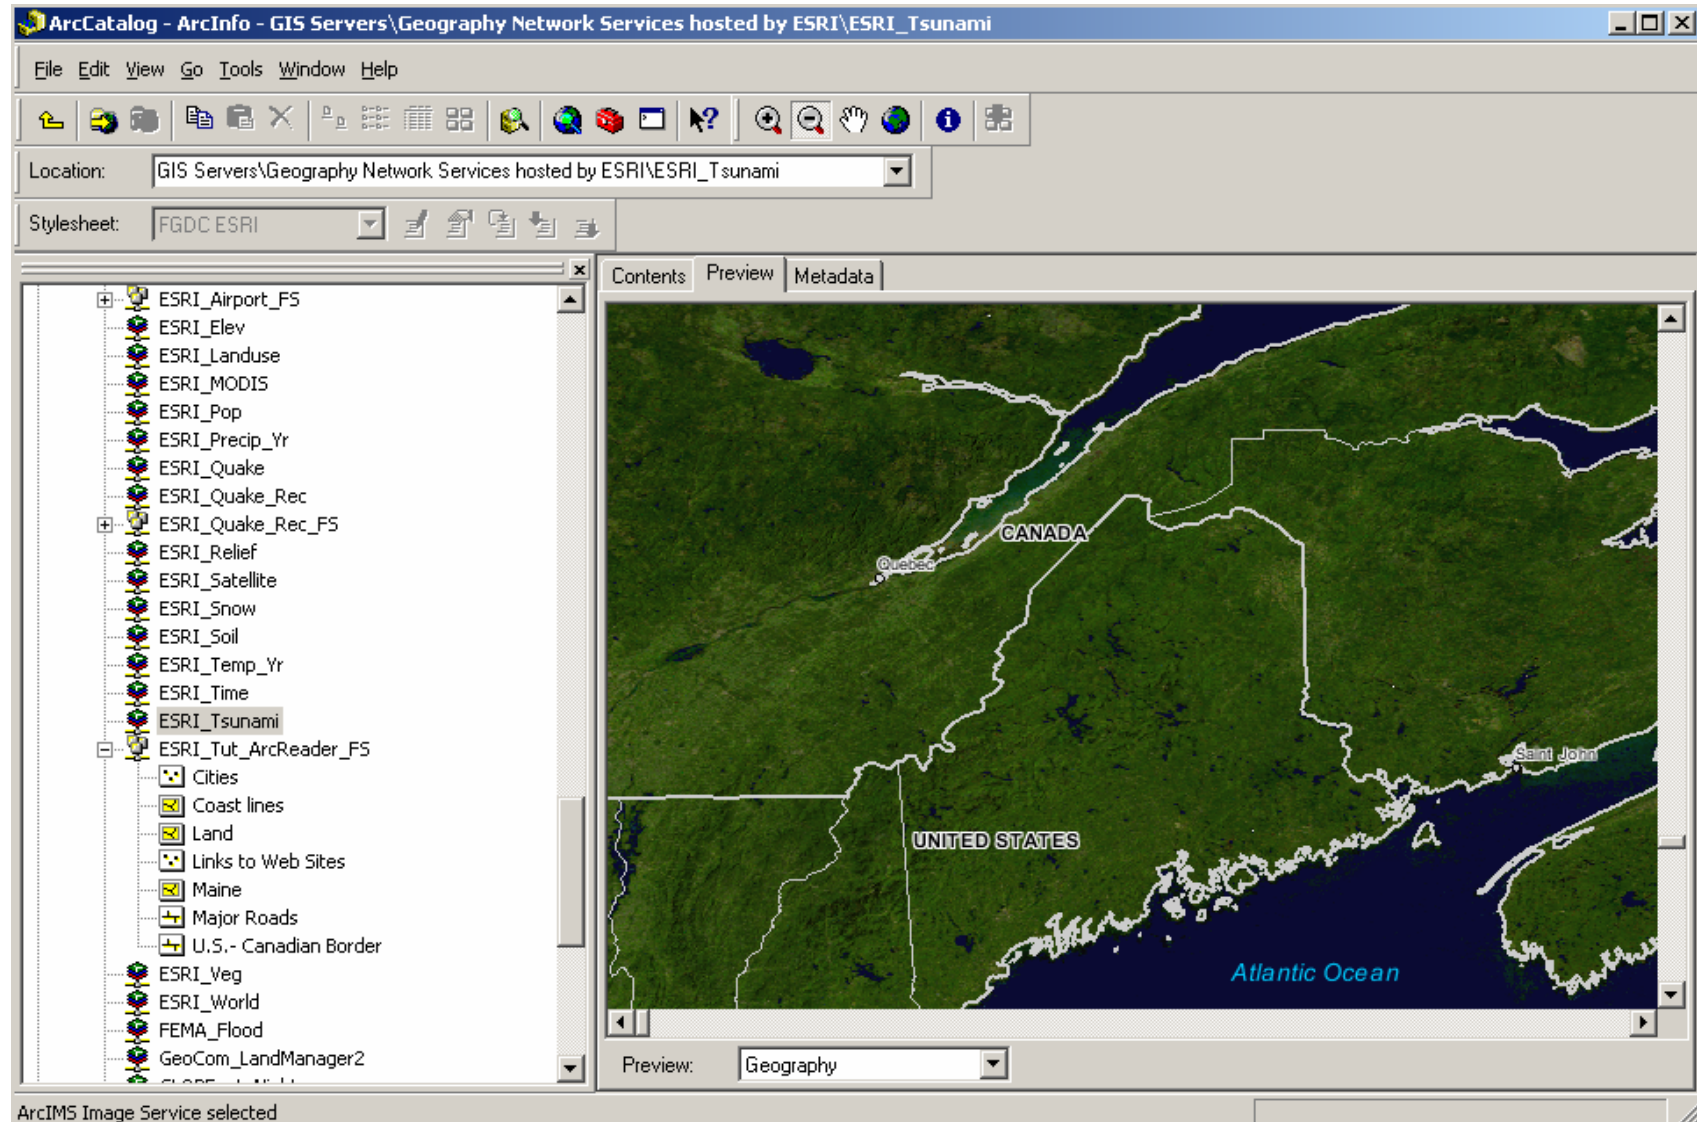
ArcCatalog - ArcInfo - GIS Servers\Geography Network Services hosted by ESRI\ESRI_Tsunami

File Edit View Go Tools Window Help

Location: GIS Servers\Geography Network Services hosted by ESRI\ESRI_Tsunami

Stylesheet: FGDC ESRI

ESRI_Airport_FS
ESRI_Elev
ESRI_Landuse
ESRI_MODIS
ESRI_Pop
ESRI_Precip_Yr
ESRI_Quake
ESRI_Quake_Rec
ESRI_Quake_Rec_FS
ESRI_Relief
ESRI_Satellite
ESRI_Snow
ESRI_Soil
ESRI_Temp_Yr
ESRI_Time
ESRI_Tsunami
ESRI_Tut_ArcReader_FS
Cities
Coast lines
Land
Links to Web Sites
Maine
Major Roads
U.S.- Canadian Border
ESRI_Veg
ESRI_World
FEMA_Flood
GeoCom_LandManager2

Contents Preview Metadata

CANADA
Quebec
Saint John
UNITED STATES
Atlantic Ocean

Preview: Geography

ArcIMS Image Service selected